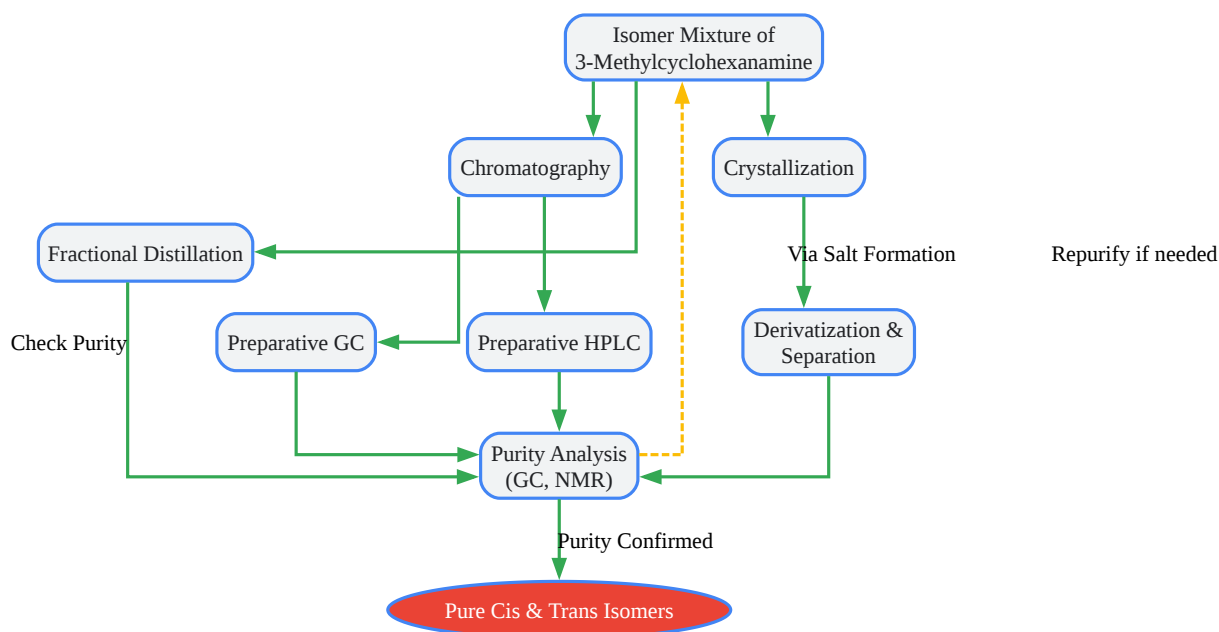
Isomer Mixture of 3-Methylcyclohexanamine

Chromatography

Crystallization

Fractional Distillation

Via Salt Formation

Repurify if needed

Check Purity

Preparative GC

Preparative HPLC

Derivatization & Separation

Purity Analysis (GC, NMR)

Purity Confirmed

Pure Cis & Trans Isomers